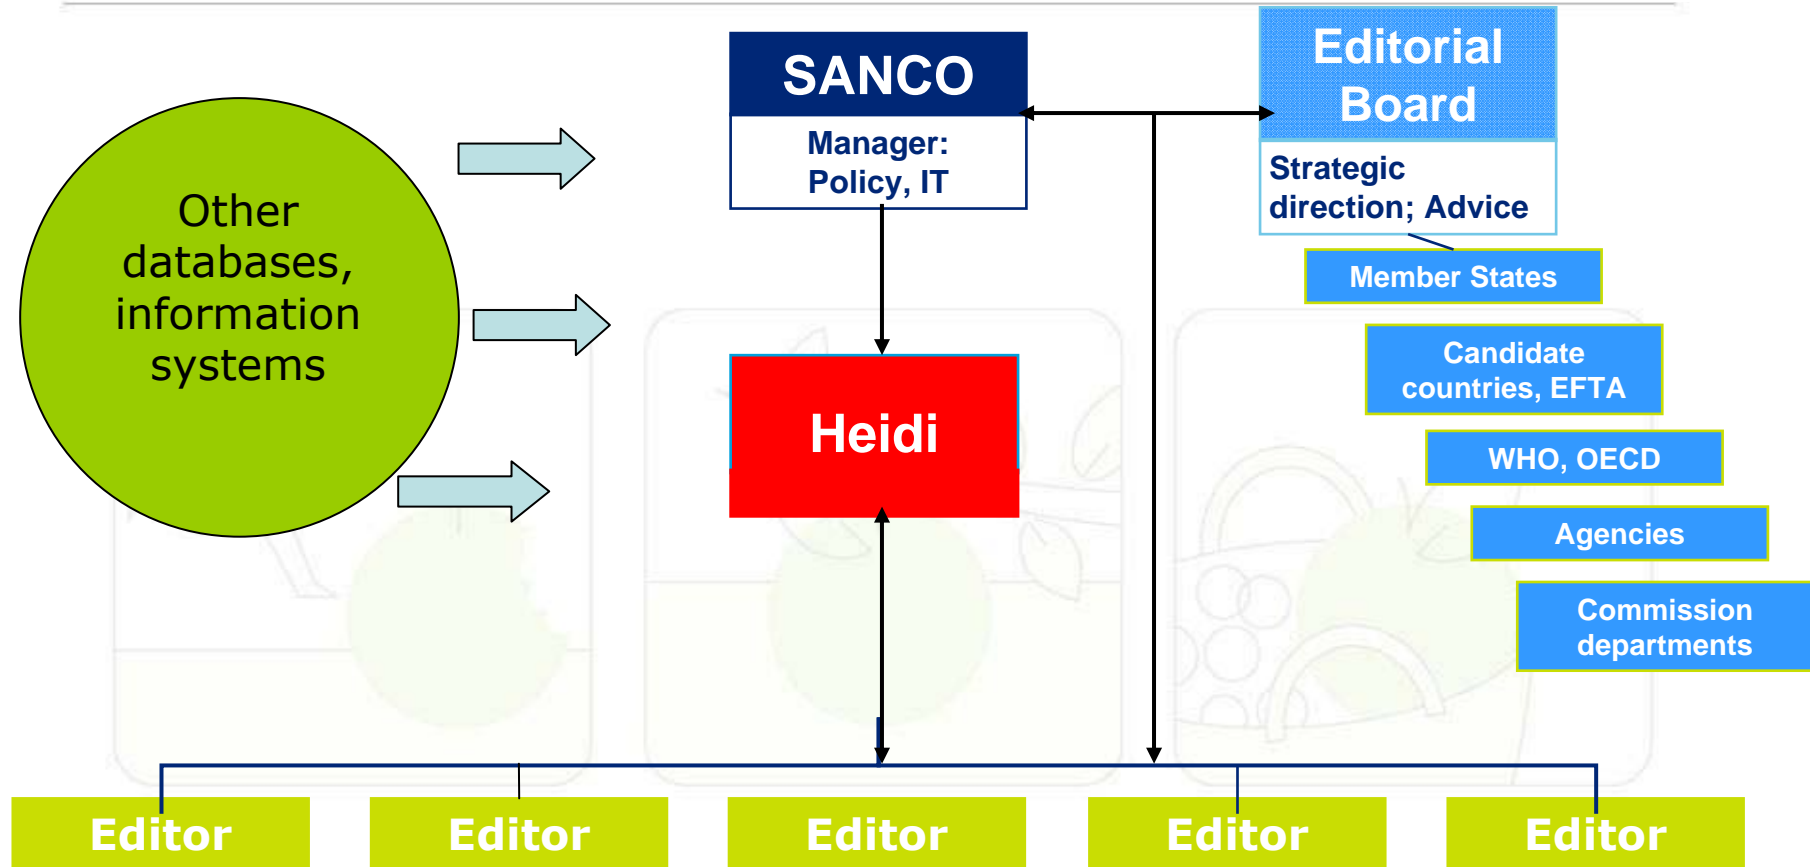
Other databases, information systems

SANCO

Manager: Policy, IT

Heidi

Editorial Board

Strategic direction; Advice

Member States

Candidate countries, EFTA

WHO, OECD

Agencies

Commission departments

Editor

Editor

Editor

Editor

Editor